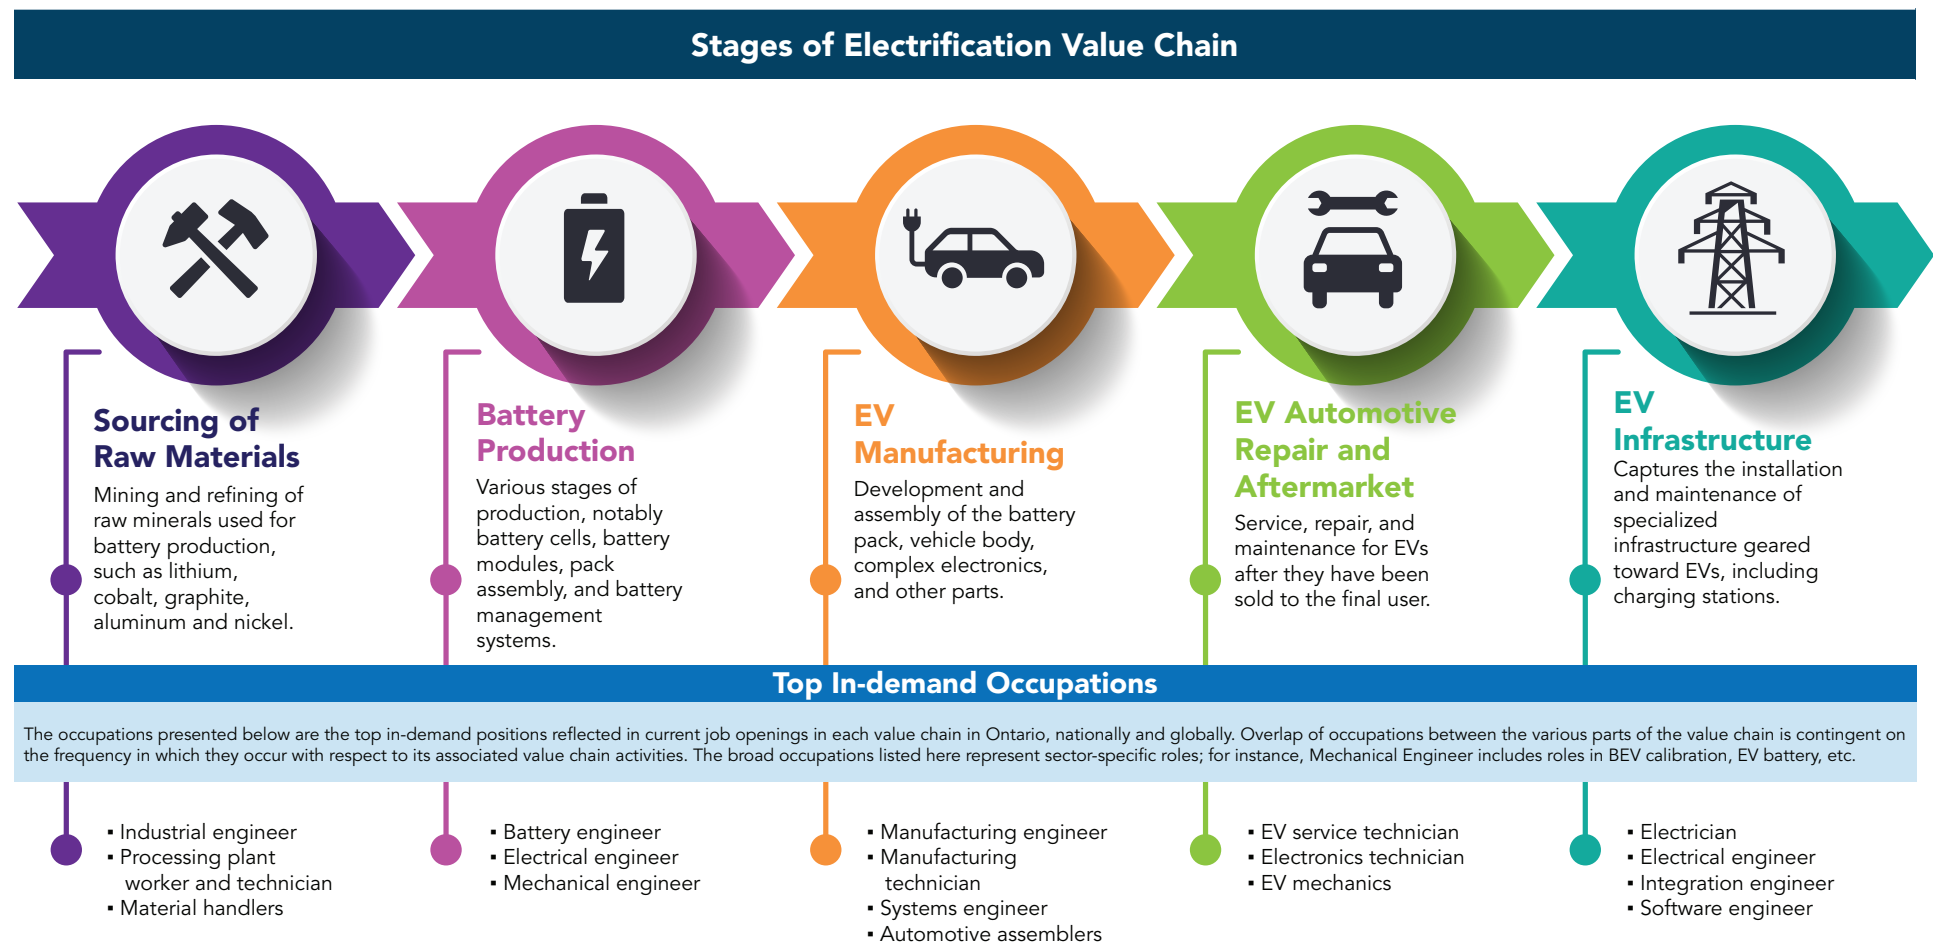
Stages of Electrification Value Chain

Sourcing of Raw Materials
Mining and refining of raw minerals used for battery production, such as lithium, cobalt, graphite, aluminum and nickel.

Battery Production
Various stages of production, notably battery cells, battery modules, pack assembly, and battery management systems.

EV Manufacturing
Development and assembly of the battery pack, vehicle body, complex electronics, and other parts.

EV Automotive Repair and Aftermarket
Service, repair, and maintenance for EVs after they have been sold to the final user.

EV Infrastructure
Captures the installation and maintenance of specialized infrastructure geared toward EVs, including charging stations.

Top In-demand Occupations

The occupations presented below are the top in-demand positions reflected in current job openings in each value chain in Ontario, nationally and globally. Overlap of occupations between the various parts of the value chain is contingent on the frequency in which they occur with respect to its associated value chain activities. The broad occupations listed here represent sector-specific roles; for instance, Mechanical Engineer includes roles in BEV calibration, EV battery, etc.

▪ Industrial engineer
▪ Processing plant worker and technician
▪ Material handlers

▪ Battery engineer
▪ Electrical engineer
▪ Mechanical engineer

▪ Manufacturing engineer
▪ Manufacturing technician
▪ Systems engineer
▪ Automotive assemblers

▪ EV service technician
▪ Electronics technician
▪ EV mechanics

▪ Electrician
▪ Electrical engineer
▪ Integration engineer
▪ Software engineer